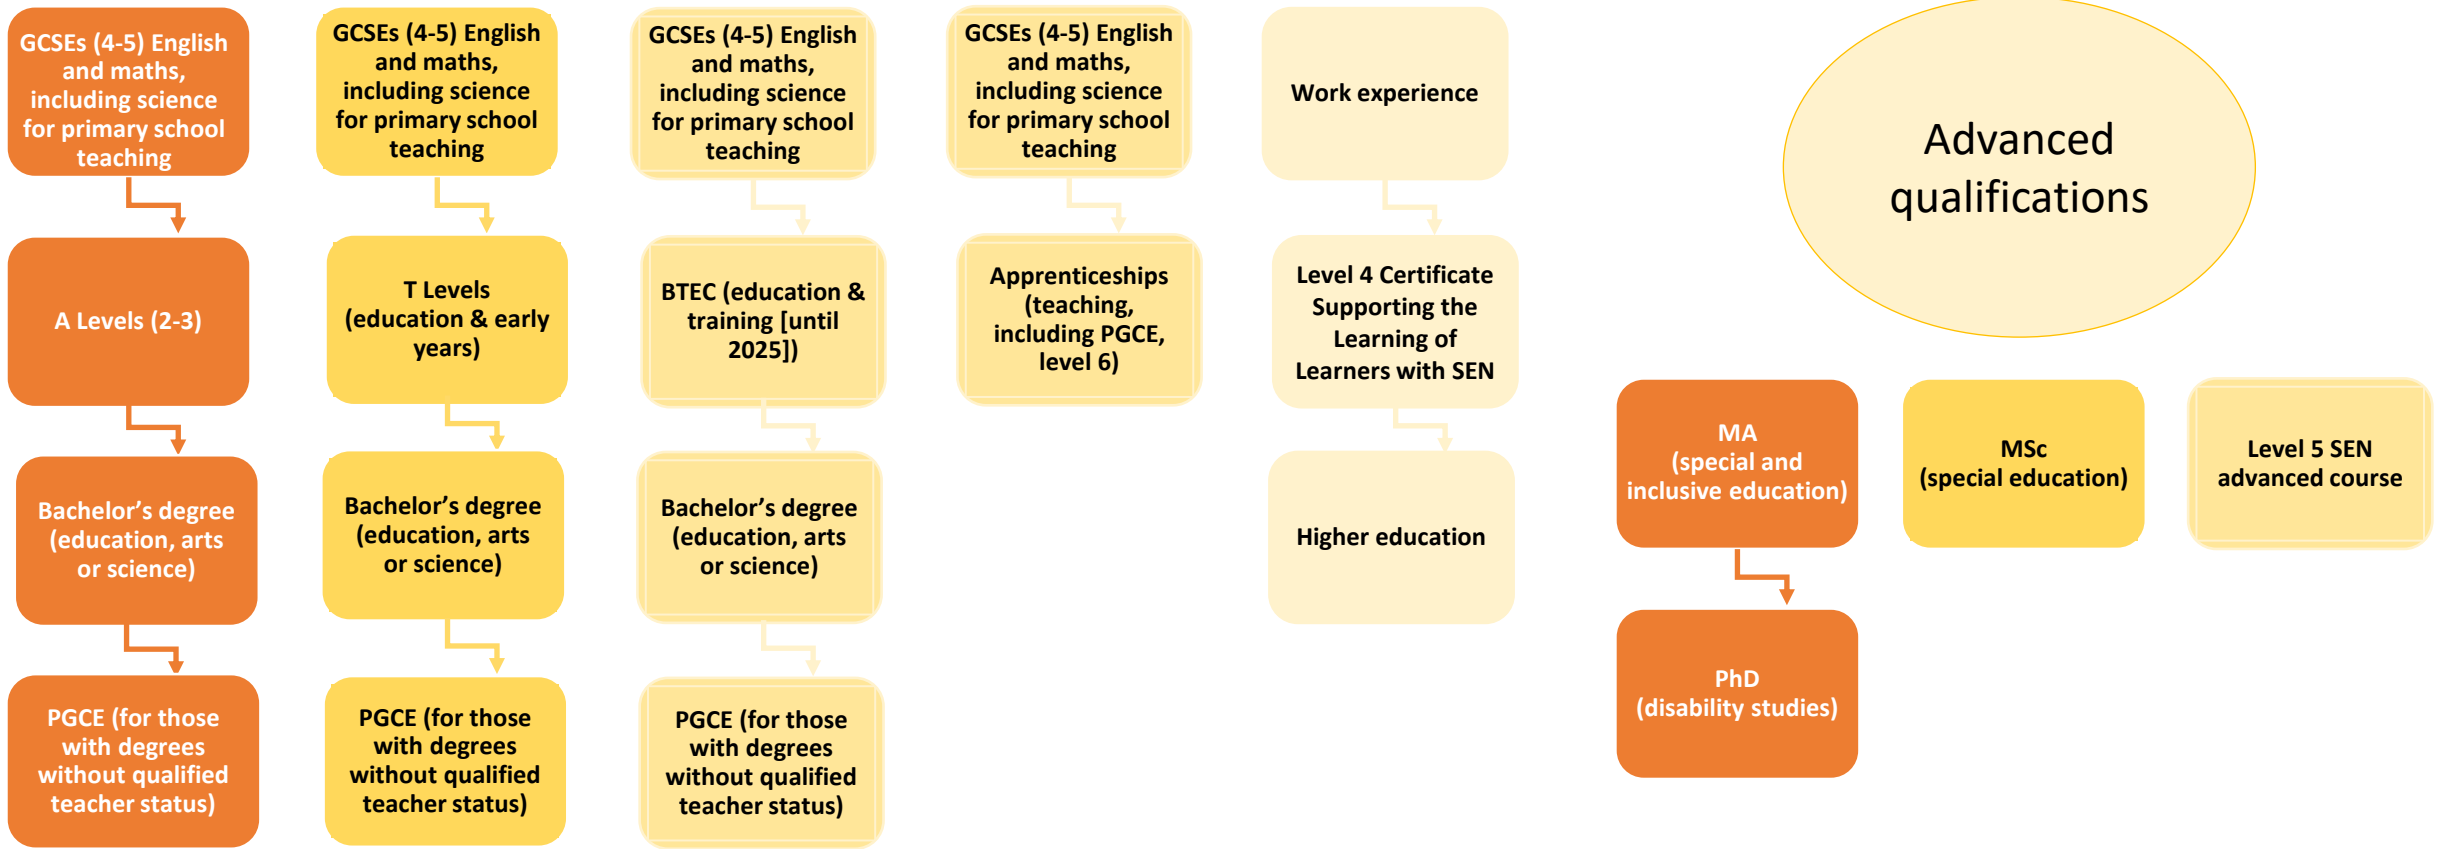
GCSEs (4-5) English and maths, including science for primary school teaching

A Levels (2-3)

Bachelor's degree (education, arts or science)

PGCE (for those with degrees without qualified teacher status)

GCSEs (4-5) English and maths, including science for primary school teaching

T Levels (education & early years)

Bachelor's degree (education, arts or science)

PGCE (for those with degrees without qualified teacher status)

GCSEs (4-5) English and maths, including science for primary school teaching

BTEC (education & training [until 2025])

Bachelor's degree (education, arts or science)

PGCE (for those with degrees without qualified teacher status)

GCSEs (4-5) English and maths, including science for primary school teaching

Apprenticeships (teaching, including PGCE, level 6)

Work experience

Level 4 Certificate Supporting the Learning of Learners with SEN

Higher education

Advanced qualifications

MA (special and inclusive education)

PhD (disability studies)

MSc (special education)

Level 5 SEN advanced course